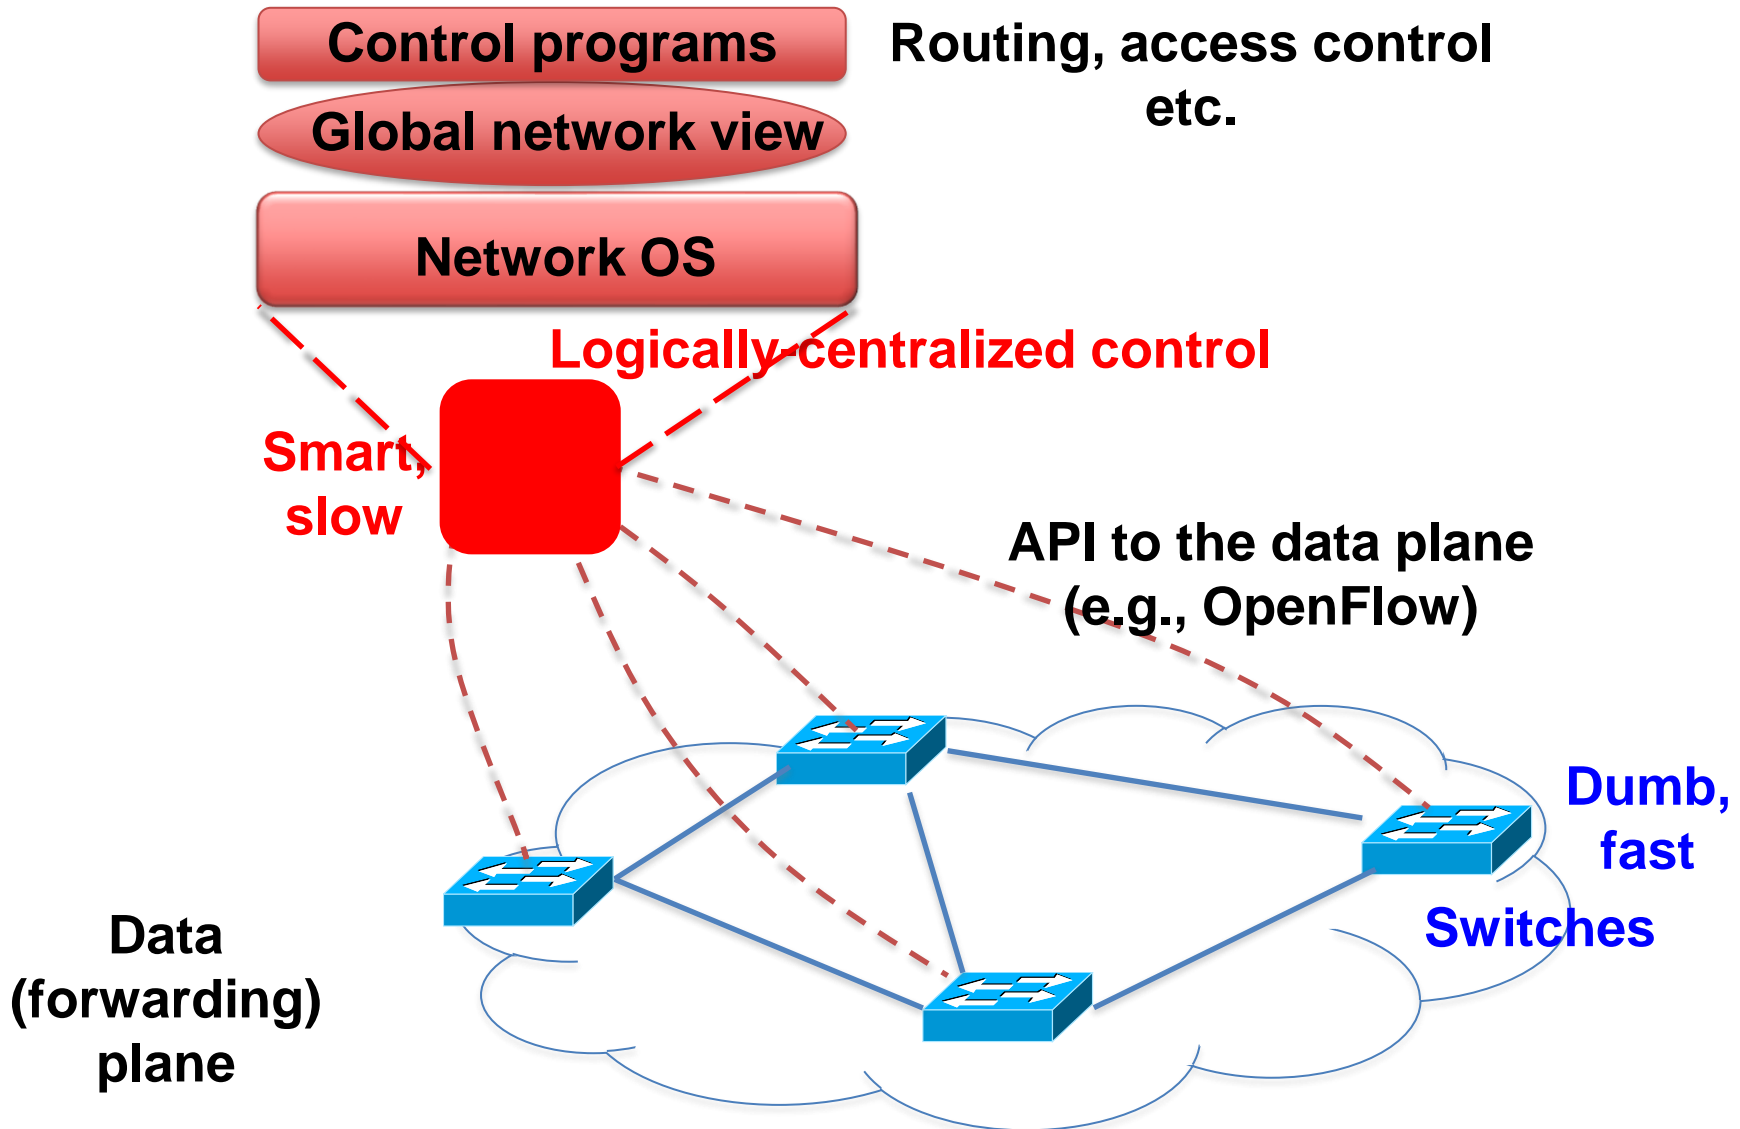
Control programs

Global network view

Network OS

Routing, access control etc.

Logically-centralized control

Smart, slow

API to the data plane (e.g., OpenFlow)

Dumb, fast

Switches

Data (forwarding) plane